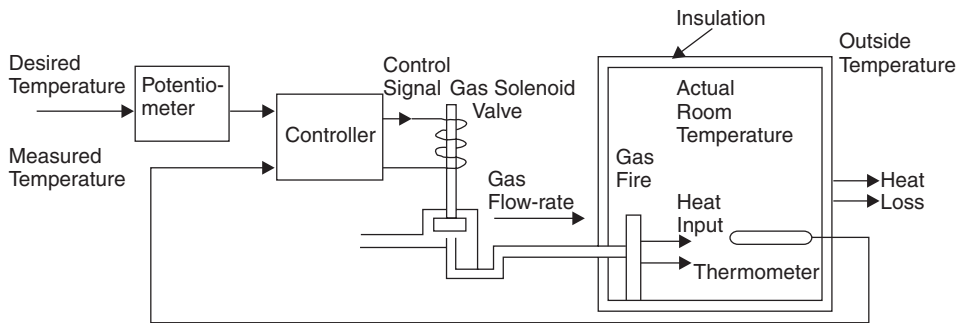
Insulation

Outside Temperature

Desired Temperature

Potentiometer

Control Signal

Gas Solenoid Valve

Controller

Actual Room Temperature

Measured Temperature

Gas Fire

Gas Flow-rate

Heat Input

Heat Loss

Thermometer